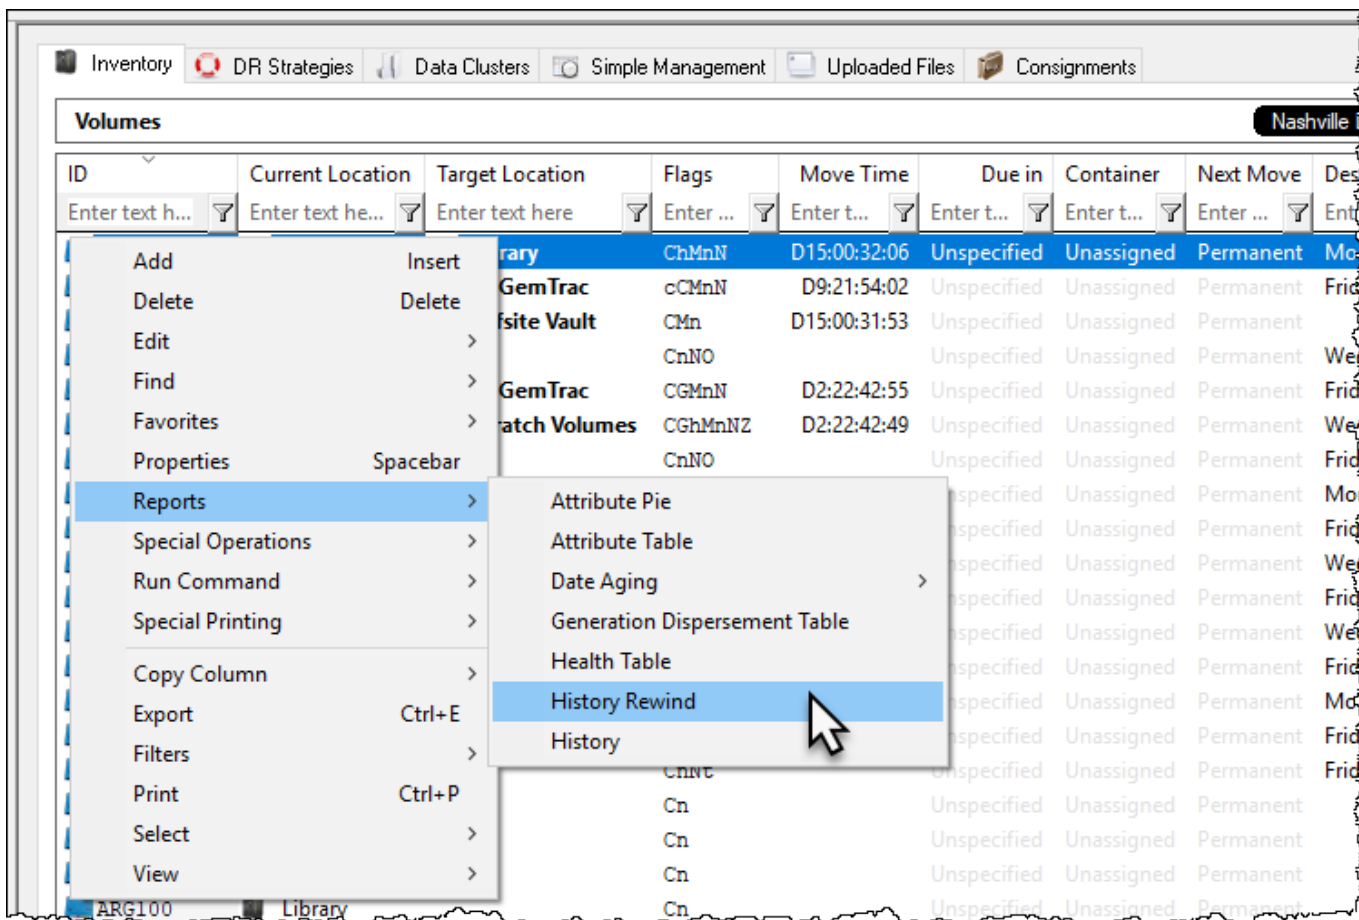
Inventory | DR Strategies | Data Clusters | Simple Management | Uploaded Files | Consignments

Volumes

Nashville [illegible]

| ID | Current Location | Target Location | Flags | Move Time | Due in | Container | Next Move | Des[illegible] |
|---|---|---|---|---|---|---|---|---|
| Enter text h... | Enter text he... | Enter text here | Enter ... | Enter t... | Enter t... | Enter t... | Enter ... | Ent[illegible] |
| | | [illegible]rary | ChMnN | D15:00:32:06 | Unspecified | Unassigned | Permanent | Mo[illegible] |
| | | GemTrac | cCMnN | D9:21:54:02 | Unspecified | Unassigned | Permanent | Fri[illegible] |
| | | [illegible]fsite Vault | CMn | D15:00:31:53 | Unspecified | Unassigned | Permanent | |
| | | | CnNO | | Unspecified | Unassigned | Permanent | We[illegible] |
| | | GemTrac | CGMnN | D2:22:42:55 | Unspecified | Unassigned | Permanent | Fri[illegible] |
| | | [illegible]atch Volumes | CGhMnNZ | D2:22:42:49 | Unspecified | Unassigned | Permanent | We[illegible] |
| | | | CnNO | | Unspecified | Unassigned | Permanent | Fri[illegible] |
| | | | | | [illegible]specified | Unassigned | Permanent | Mo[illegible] |
| | | | | | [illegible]specified | Unassigned | Permanent | Fri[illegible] |
| | | | | | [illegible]specified | Unassigned | Permanent | We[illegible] |
| | | | | | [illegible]specified | Unassigned | Permanent | Fri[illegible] |
| | | | | | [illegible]specified | Unassigned | Permanent | We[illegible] |
| | | | | | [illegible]specified | Unassigned | Permanent | Fri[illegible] |
| | | | | | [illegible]specified | Unassigned | Permanent | Mo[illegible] |
| | | | | | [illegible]specified | Unassigned | Permanent | Fri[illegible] |
| | | | CnNO | | Unspecified | Unassigned | Permanent | Fri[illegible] |
| | | | Cn | | Unspecified | Unassigned | Permanent | |
| | | | Cn | | Unspecified | Unassigned | Permanent | |
| | | | Cn | | Unspecified | Unassigned | Permanent | |
| ARG100 | Library | | Cn | | Unspecified | Unassigned | Permanent | |

Add Insert
Delete Delete
Edit
Find
Favorites
Properties Spacebar
Reports
Special Operations
Run Command
Special Printing
Copy Column
Export Ctrl+E
Filters
Print Ctrl+P
Select
View

Attribute Pie
Attribute Table
Date Aging
Generation Dispersement Table
Health Table
History Rewind
History